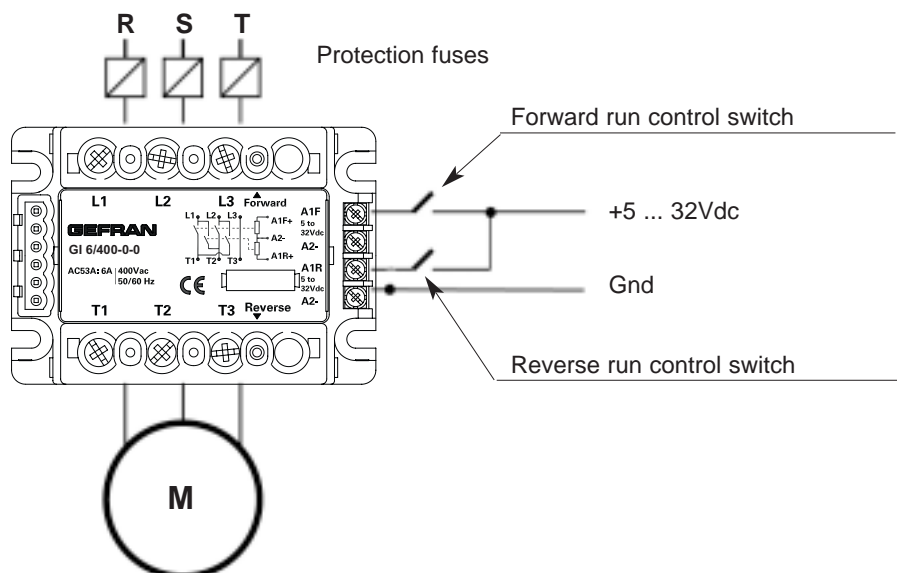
R S T

Protection fuses

Forward run control switch

L1 L2 L3 Forward

GEFRAN
GI 6/400-0-0

L1 L2 L3
A1F+
A2-
A1R+
T1 T2 T3

AC53A: 6A 400Vac 50/60 Hz

CE

A1F
5 to 32Vdc
A2-
A1R
5 to 32Vdc
A2-

+5 ... 32Vdc

Gnd

T1 T2 T3 Reverse

Reverse run control switch

M